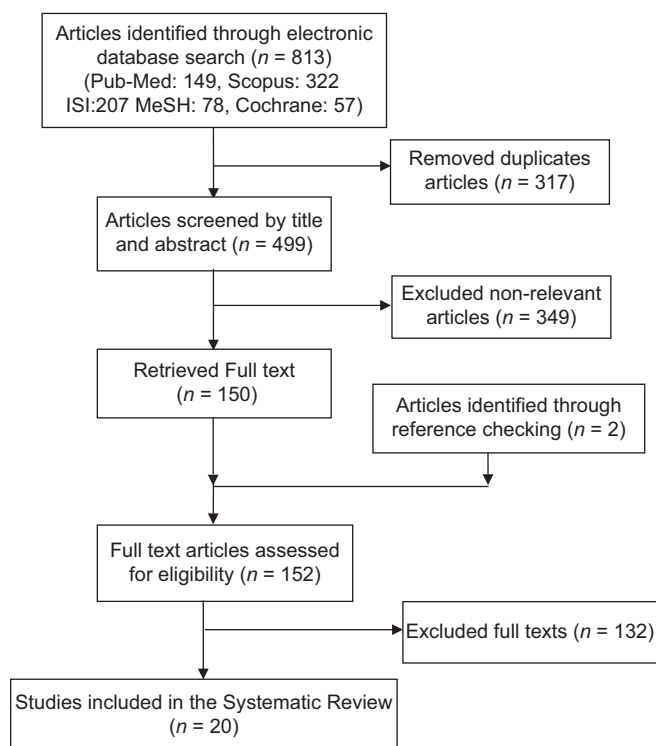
Articles identified through electronic database search ($n$ = 813) (Pub-Med: 149, Scopus: 322 ISI:207 MeSH: 78, Cochrane: 57)

Removed duplicates articles ($n$ = 317)

Articles screened by title and abstract ($n$ = 499)

Excluded non-relevant articles ($n$ = 349)

Retrieved Full text ($n$ = 150)

Articles identified through reference checking ($n$ = 2)

Full text articles assessed for eligibility ($n$ = 152)

Excluded full texts ($n$ = 132)

Studies included in the Systematic Review ($n$ = 20)